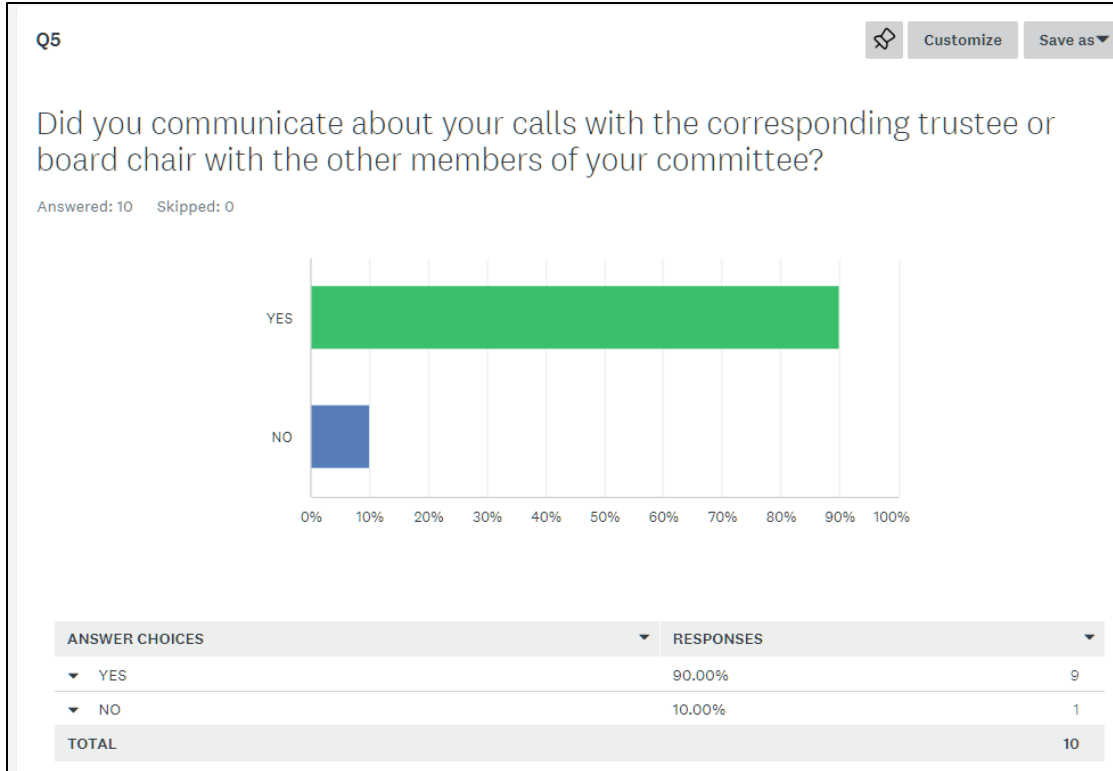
Q5

Customize

Save as

Did you communicate about your calls with the corresponding trustee or board chair with the other members of your committee?

Answered: 10 Skipped: 0

YES

NO

0% 10% 20% 30% 40% 50% 60% 70% 80% 90% 100%

| ANSWER CHOICES | RESPONSES | |
|---|---|---|
| YES | 90.00% | 9 |
| NO | 10.00% | 1 |
| TOTAL | | 10 |